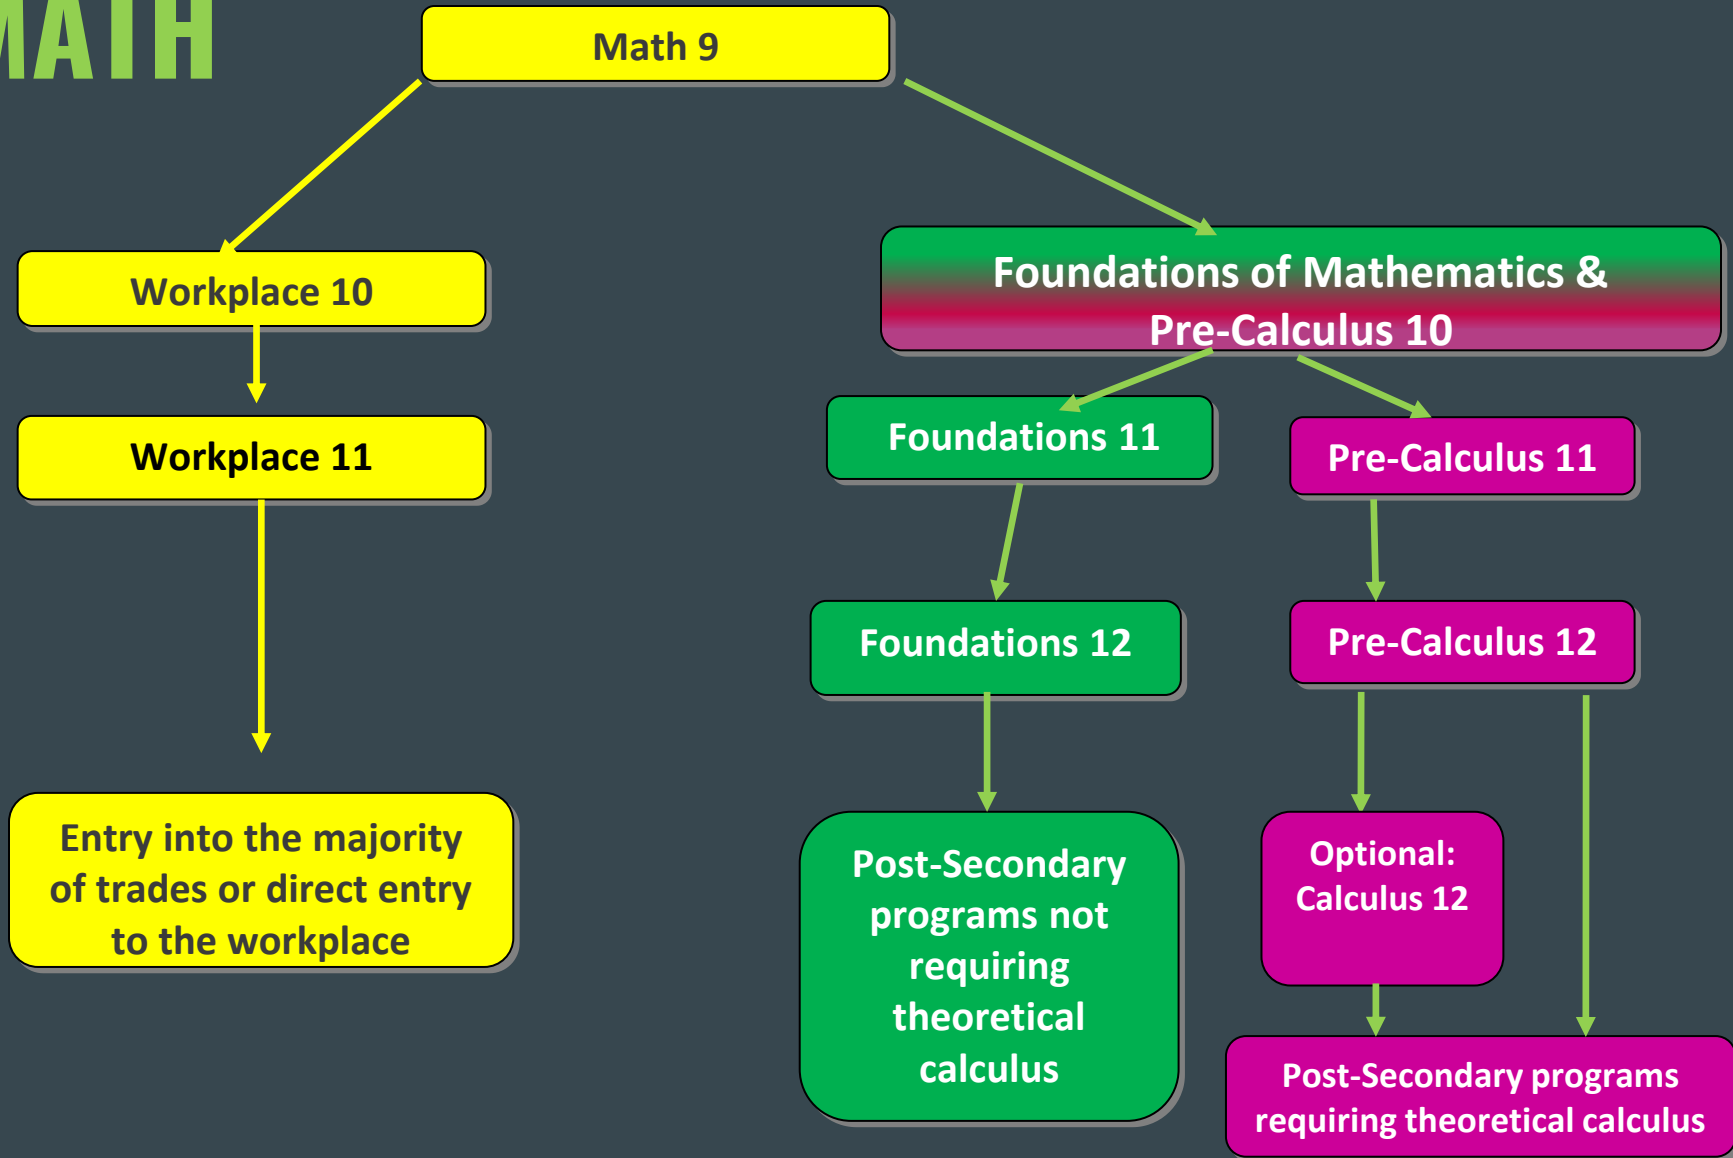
MATH

Math 9

Workplace 10

Workplace 11

Entry into the majority of trades or direct entry to the workplace

Foundations of Mathematics & Pre-Calculus 10

Foundations 11

Pre-Calculus 11

Foundations 12

Pre-Calculus 12

Post-Secondary programs not requiring theoretical calculus

Optional: Calculus 12

Post-Secondary programs requiring theoretical calculus